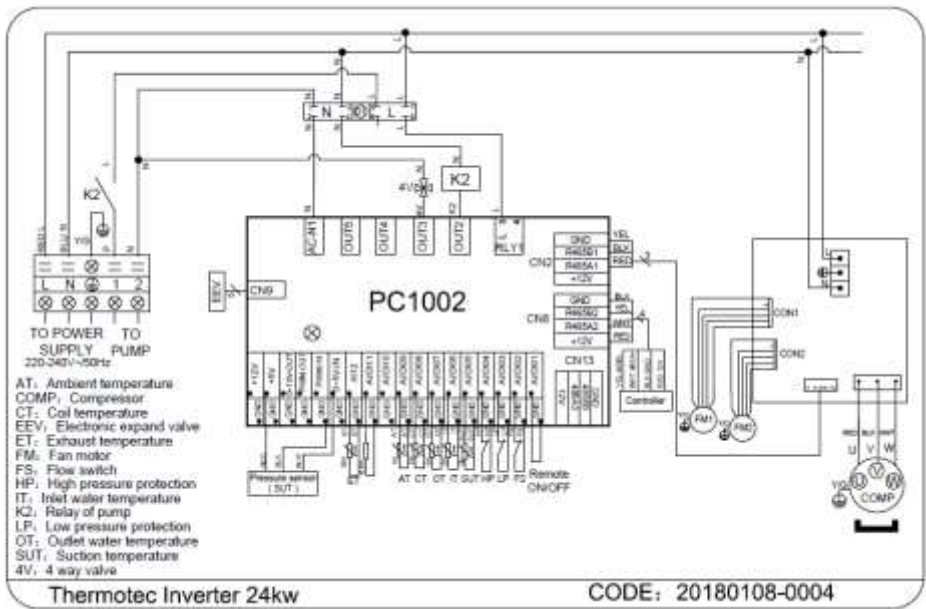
N
L
K2
4V
K2
AC-N1
OUT5
OUT4
OUT3
OUT2
RLY1
GND
R485B1
R485A1
+12V
CN2
YEL
BLK
RED
EEV
CN9
PC1002
GND
R485B2
R485A2
+12V
CN8
BLK
YEL
WHI
RED
CN13
Controller
CON1
CON2
FM1
FM2
U
V
W
COMP
L
N
1
2
TO POWER SUPPLY
220-240V~50Hz
TO PUMP
Pressure sensor (SUT)
AT CT OT IT SUT HP LP FS
Remote ON/OFF
AT: Ambient temperature
COMP: Compressor
CT: Coil temperature
EEV: Electronic expand valve
ET: Exhaust temperature
FM: Fan motor
FS: Flow switch
HP: High pressure protection
IT: Inlet water temperature
K2: Relay of pump
LP: Low pressure protection
OT: Outlet water temperature
SUT: Suction temperature
4V: 4 way valve
Thermotec Inverter 24kw
CODE: 20180108-0004